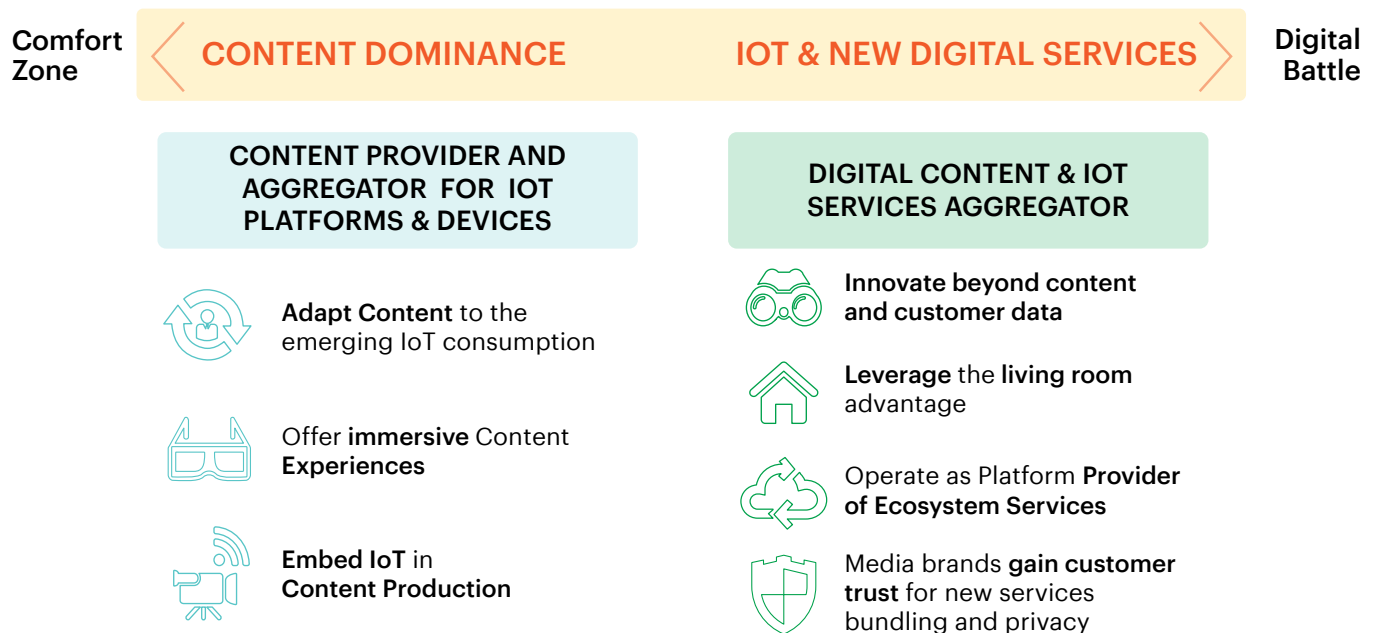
Comfort Zone

CONTENT DOMINANCE

IOT & NEW DIGITAL SERVICES

Digital Battle

CONTENT PROVIDER AND AGGREGATOR FOR IOT PLATFORMS & DEVICES

Adapt Content to the emerging IoT consumption

Offer immersive Content Experiences

Embed IoT in Content Production

DIGITAL CONTENT & IOT SERVICES AGGREGATOR

Innovate beyond content and customer data

Leverage the living room advantage

Operate as Platform Provider of Ecosystem Services

Media brands gain customer trust for new services bundling and privacy